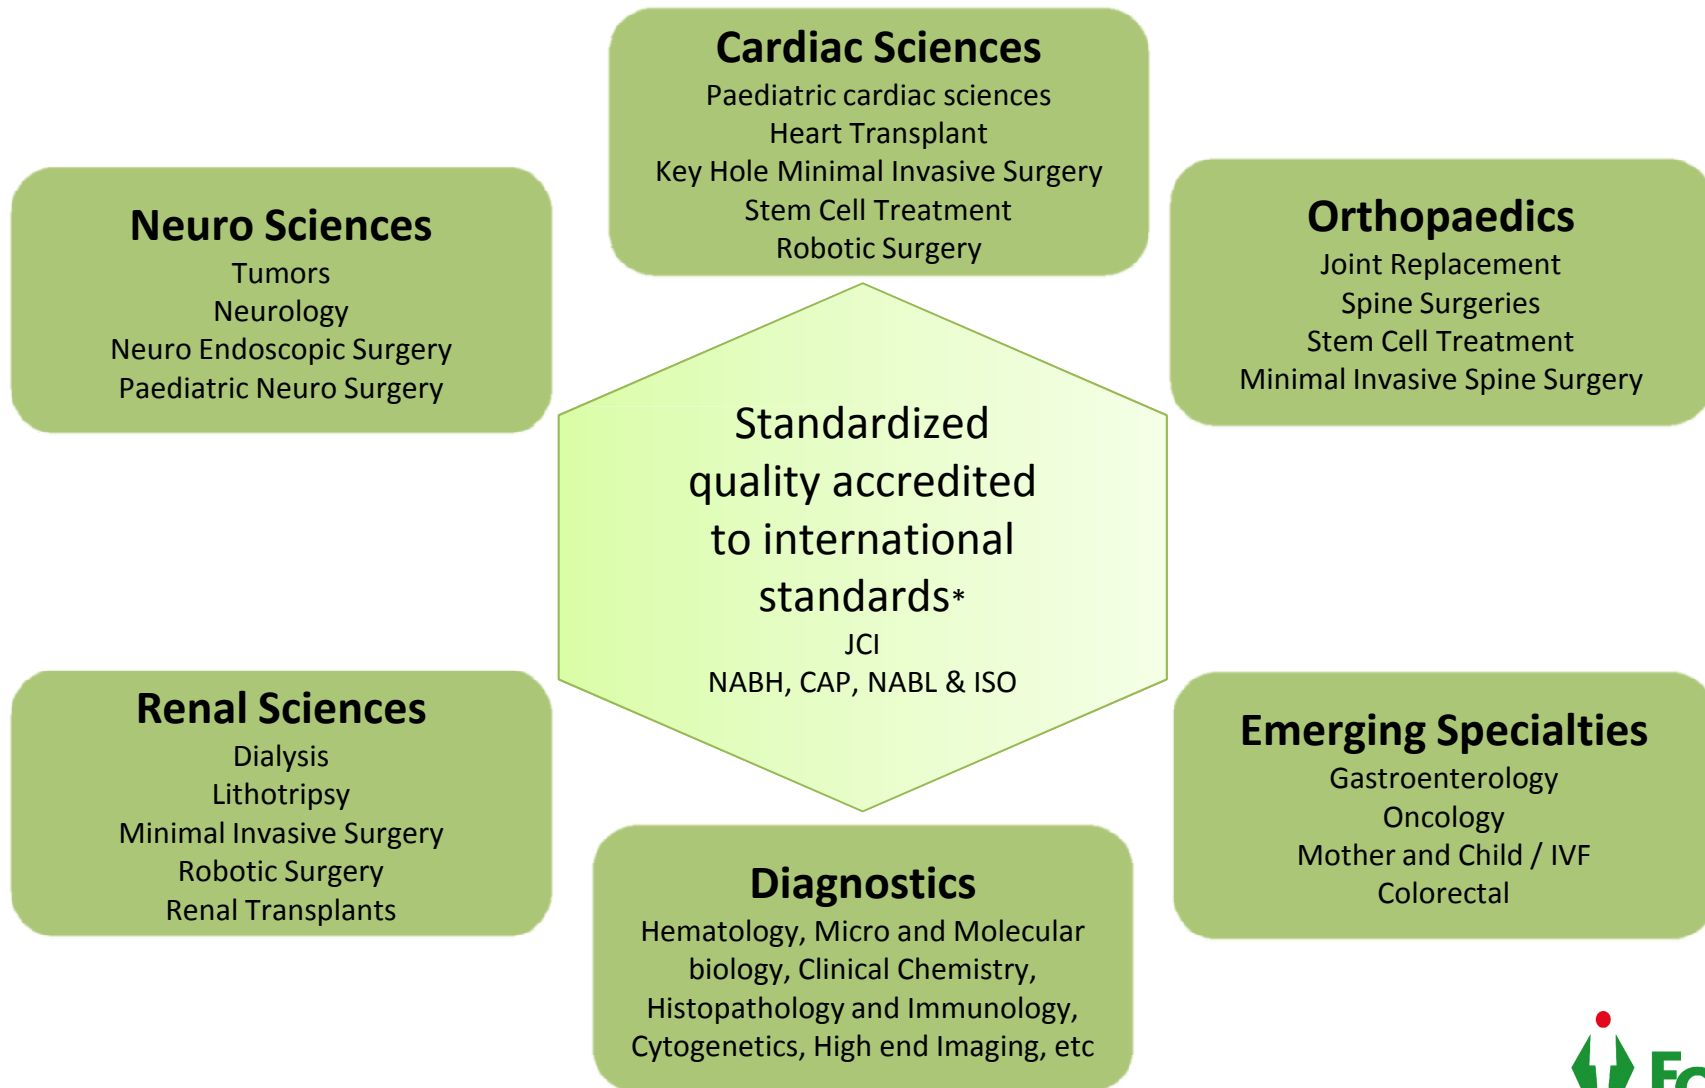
Cardiac Sciences
Paediatric cardiac sciences
Heart Transplant
Key Hole Minimal Invasive Surgery
Stem Cell Treatment
Robotic Surgery

Neuro Sciences
Tumors
Neurology
Neuro Endoscopic Surgery
Paediatric Neuro Surgery

Orthopaedics
Joint Replacement
Spine Surgeries
Stem Cell Treatment
Minimal Invasive Spine Surgery

Standardized quality accredited to international standards*
JCI
NABH, CAP, NABL & ISO

Renal Sciences
Dialysis
Lithotripsy
Minimal Invasive Surgery
Robotic Surgery
Renal Transplants

Emerging Specialties
Gastroenterology
Oncology
Mother and Child / IVF
Colorectal

Diagnostics
Hematology, Micro and Molecular biology, Clinical Chemistry, Histopathology and Immunology, Cytogenetics, High end Imaging, etc

Fo